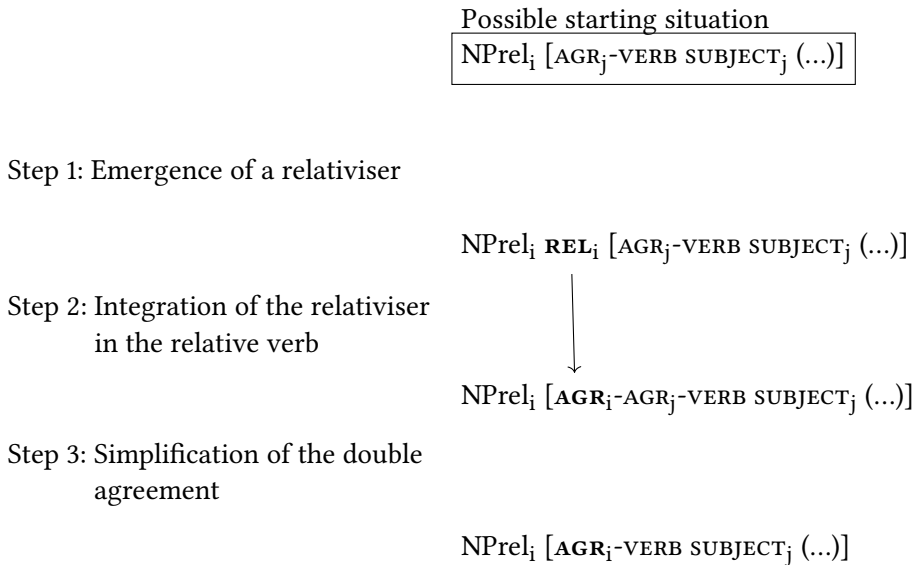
Possible starting situation
NPrel$_i$ [AGR$_j$-VERB SUBJECT$_j$ (...)]

Step 1: Emergence of a relativiser

NPrel$_i$ **REL**$_i$ [AGR$_j$-VERB SUBJECT$_j$ (...)]

Step 2: Integration of the relativiser in the relative verb

NPrel$_i$ [**AGR**$_i$-AGR$_j$-VERB SUBJECT$_j$ (...)]

Step 3: Simplification of the double agreement

NPrel$_i$ [**AGR**$_i$-VERB SUBJECT$_j$ (...)]